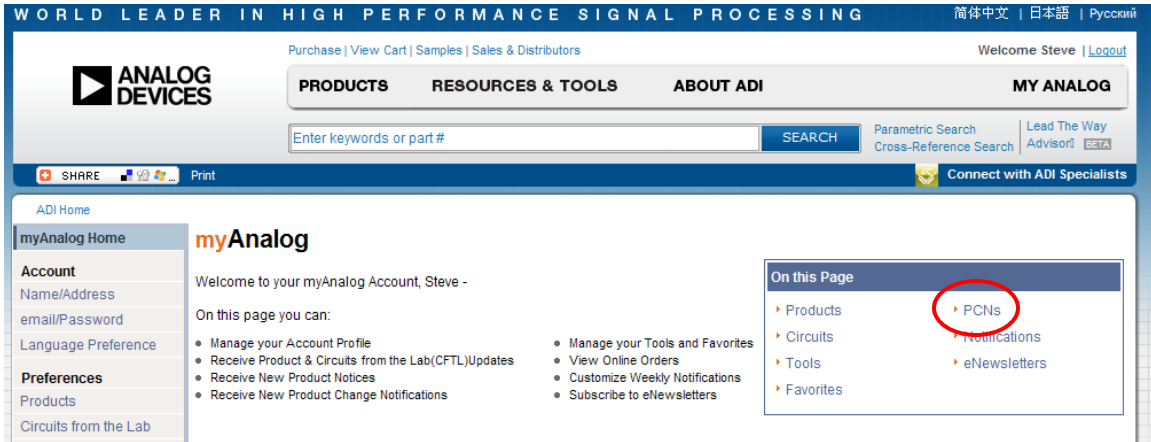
WORLD LEADER IN HIGH PERFORMANCE SIGNAL PROCESSING

简体中文 | 日本語 | Русский

ANALOG DEVICES

Purchase | View Cart | Samples | Sales & Distributors

Welcome Steve | Logout

PRODUCTS RESOURCES & TOOLS ABOUT ADI MY ANALOG

Enter keywords or part #

SEARCH

Parametric Search
Cross-Reference Search

Lead The Way Advisor BETA

SHARE

Print

Connect with ADI Specialists

ADI Home

myAnalog Home

Account
Name/Address
email/Password
Language Preference

Preferences
Products
Circuits from the Lab

myAnalog

Welcome to your myAnalog Account, Steve -

On this page you can:

- Manage your Account Profile
- Receive Product & Circuits from the Lab(CFTL)Updates
- Receive New Product Notices
- Receive New Product Change Notifications
- Manage your Tools and Favorites
- View Online Orders
- Customize Weekly Notifications
- Subscribe to eNewsletters

On this Page

Products
Circuits
Tools
Favorites
PCNs
Notifications
eNewsletters